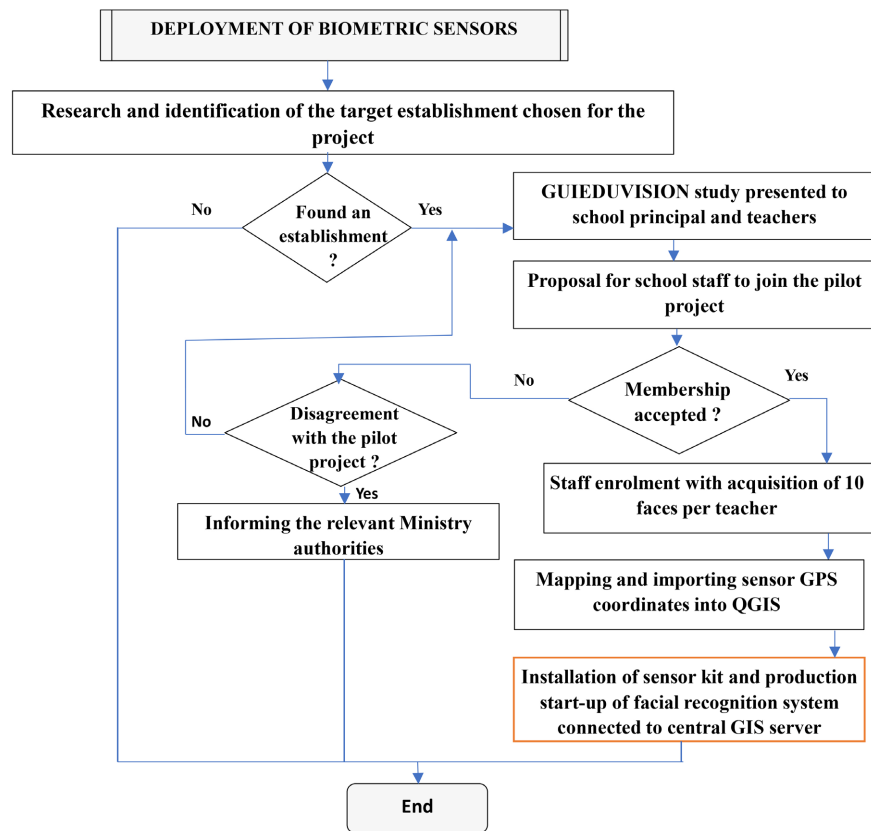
DEPLOYMENT OF BIOMETRIC SENSORS

Research and identification of the target establishment chosen for the project

No

Found an establishment ?

Yes

GUIEDUVISION study presented to school principal and teachers

Proposal for school staff to join the pilot project

No

Membership accepted ?

Yes

No

Disagreement with the pilot project ?

Yes

Informing the relevant Ministry authorities

Staff enrolment with acquisition of 10 faces per teacher

Mapping and importing sensor GPS coordinates into QGIS

Installation of sensor kit and production start-up of facial recognition system connected to central GIS server

End